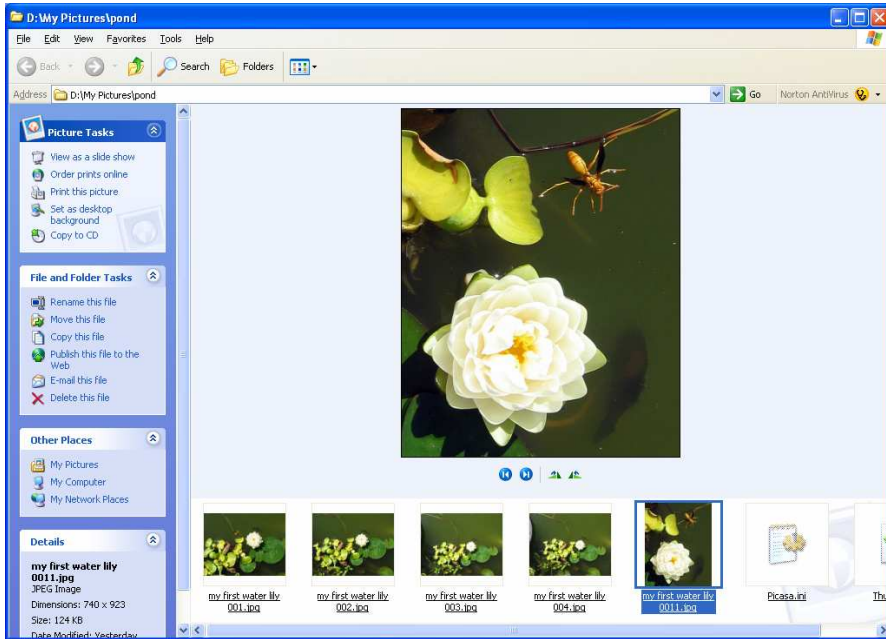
D:\My Pictures\pond

File Edit View Favorites Tools Help

Back Search Folders

Address D:\My Pictures\pond Go Norton AntiVirus

Picture Tasks

View as a slide show
Order prints online
Print this picture
Set as desktop background
Copy to CD

File and Folder Tasks

Rename this file
Move this file
Copy this file
Publish this file to the Web
E-mail this file
Delete this file

Other Places

My Pictures
My Computer
My Network Places

Details

my first water lily 0011.jpg
JPEG Image
Dimensions: 740 x 923
Size: 124 KB
Date Modified: Yesterday

my first water lily 001.jpg

my first water lily 002.jpg

my first water lily 003.jpg

my first water lily 004.jpg

my first water lily 0011.jpg

Picasa.ini

Thu